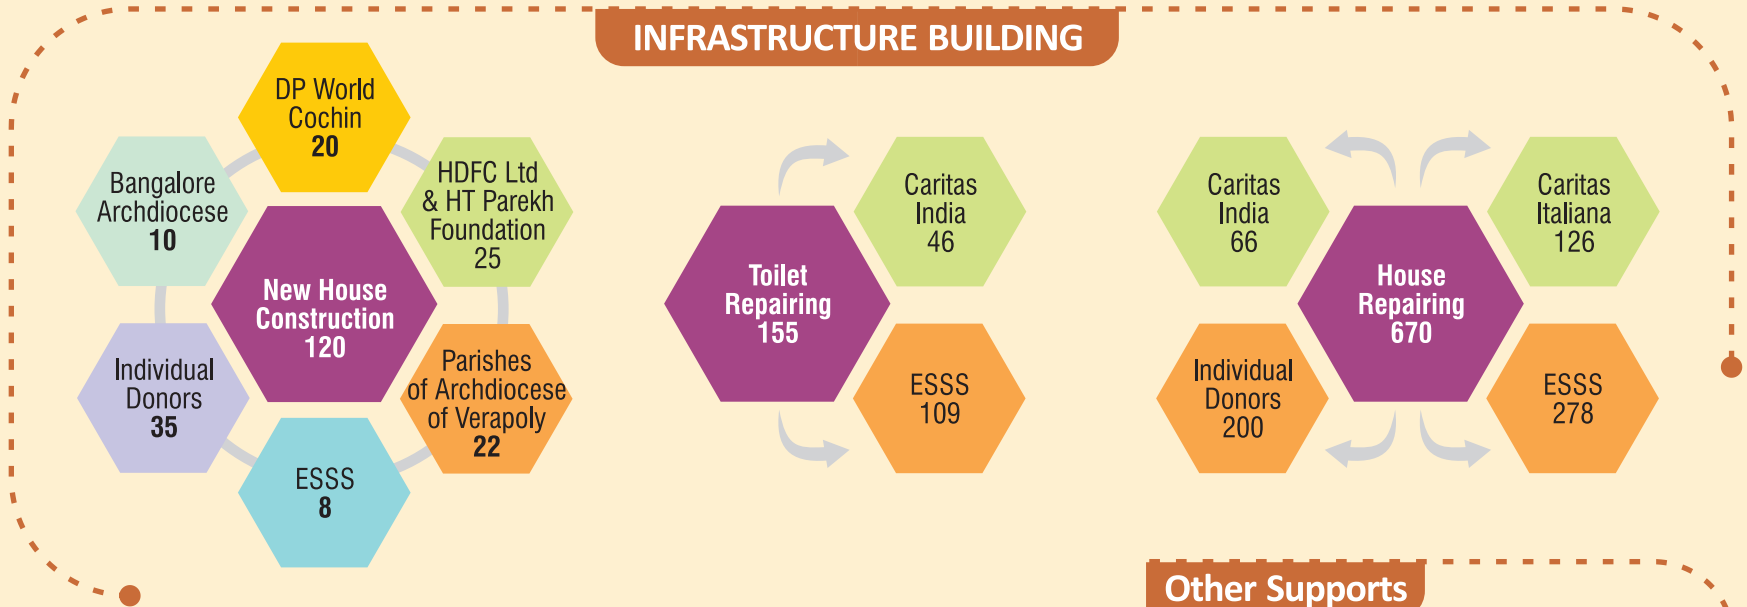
INFRASTRUCTURE BUILDING

DP World Cochin 20

Bangalore Archdiocese 10

HDFC Ltd & HT Parekh Foundation 25

New House Construction 120

Individual Donors 35

Parishes of Archdiocese of Verapoly 22

ESSS 8

Toilet Repairing 155

Caritas India 46

ESSS 109

Caritas India 66

Caritas Italiana 126

House Repairing 670

Individual Donors 200

ESSS 278

Other Supports